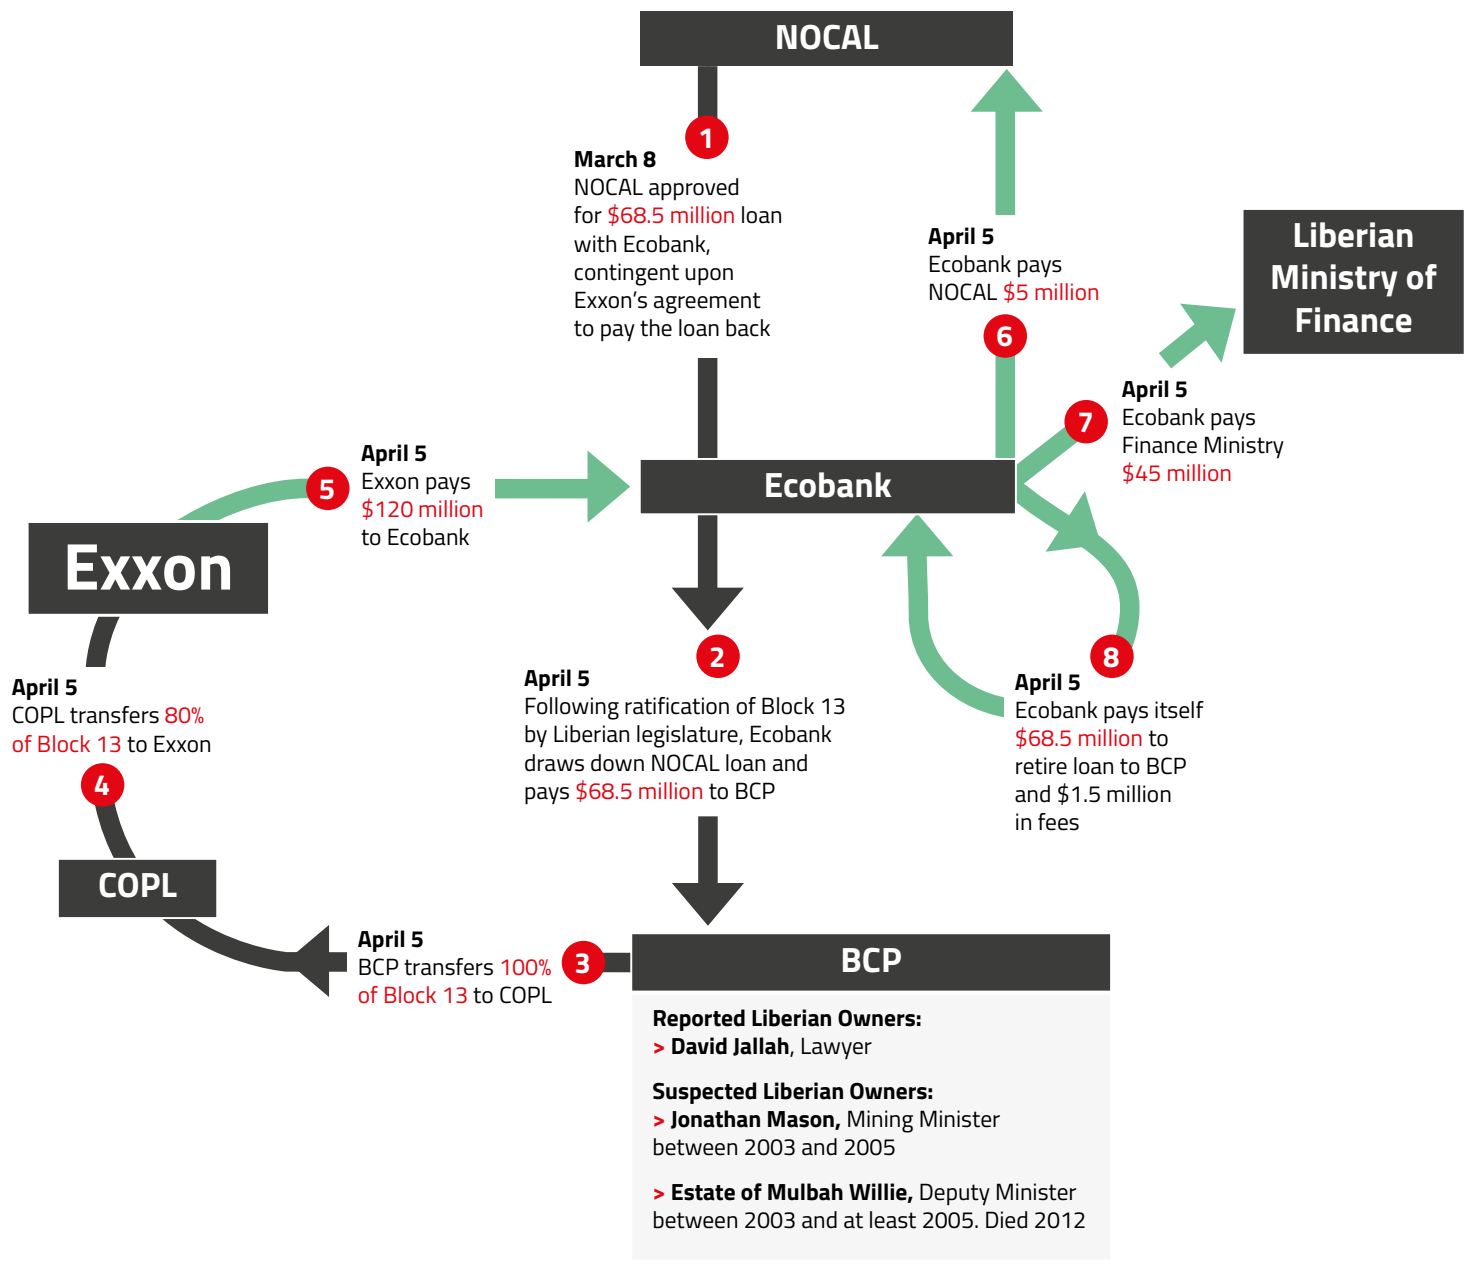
NOCAL

1

March 8
NOCAL approved for $68.5 million loan with Ecobank, contingent upon Exxon's agreement to pay the loan back

April 5
Ecobank pays NOCAL $5 million

6

Liberian Ministry of Finance

April 5
Ecobank pays Finance Ministry $45 million

7

April 5
Exxon pays $120 million to Ecobank

5

Exxon

Ecobank

2

April 5
Following ratification of Block 13 by Liberian legislature, Ecobank draws down NOCAL loan and pays $68.5 million to BCP

8

April 5
Ecobank pays itself $68.5 million to retire loan to BCP and $1.5 million in fees

April 5
COPL transfers 80% of Block 13 to Exxon

4

COPL

April 5
BCP transfers 100% of Block 13 to COPL

3

BCP

Reported Liberian Owners:
> David Jallah, Lawyer

Suspected Liberian Owners:
> Jonathan Mason, Mining Minister between 2003 and 2005

> Estate of Mulbah Willie, Deputy Minister between 2003 and at least 2005. Died 2012